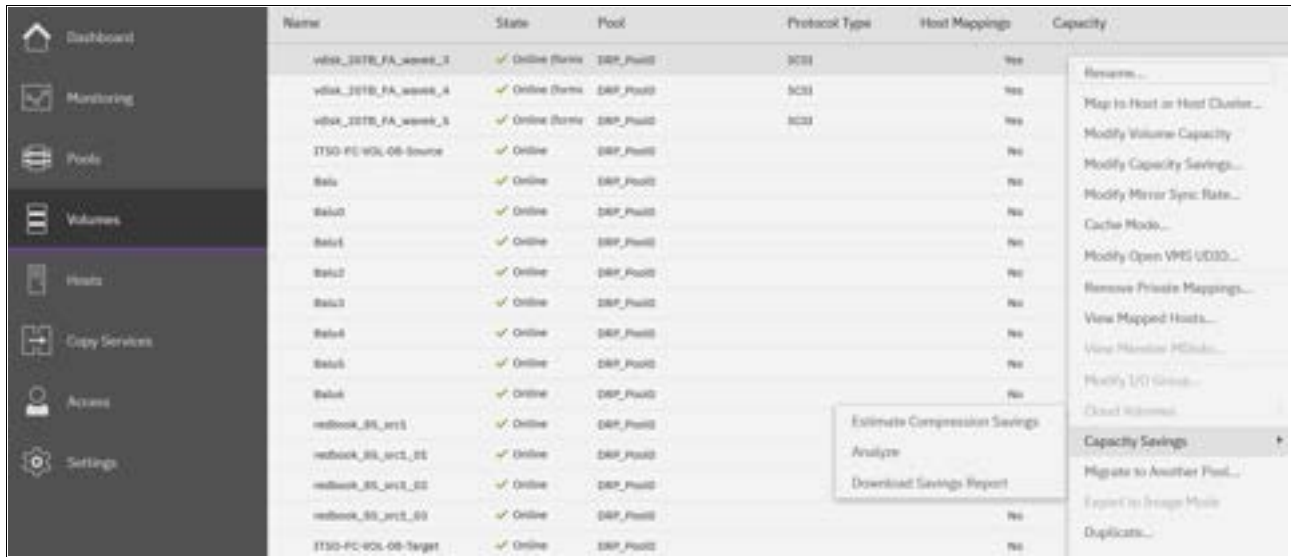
Dashboard
Monitoring
Pools
Volumes
Hosts
Copy Services
Access
Settings

| Name | State | Pool | Protocol Type | Host Mappings | Capacity |
|---|---|---|---|---|---|
| vdisk_20TB_FA_week_3 | ✓ Online (forma | DRP_Pool0 | SCSI | Yes | |
| vdisk_20TB_FA_week_4 | ✓ Online (forma | DRP_Pool0 | SCSI | Yes | |
| vdisk_20TB_FA_week_5 | ✓ Online (forma | DRP_Pool0 | SCSI | Yes | |
| ITSO-FC-VOL-08-Source | ✓ Online | DRP_Pool0 | | No | |
| Balu | ✓ Online | DRP_Pool0 | | No | |
| Balu0 | ✓ Online | DRP_Pool0 | | No | |
| Balu1 | ✓ Online | DRP_Pool0 | | No | |
| Balu2 | ✓ Online | DRP_Pool0 | | No | |
| Balu3 | ✓ Online | DRP_Pool0 | | No | |
| Balu4 | ✓ Online | DRP_Pool0 | | No | |
| Balu5 | ✓ Online | DRP_Pool0 | | No | |
| Balu6 | ✓ Online | DRP_Pool0 | | No | |
| redbook_BS_src1 | ✓ Online | DRP_Pool0 | | | |
| redbook_BS_src1_01 | ✓ Online | DRP_Pool0 | | | |
| redbook_BS_src1_02 | ✓ Online | DRP_Pool0 | | | |
| redbook_BS_src1_03 | ✓ Online | DRP_Pool0 | | No | |
| ITSO-FC-VOL-08-Target | ✓ Online | DRP_Pool0 | | No | |

Rename...
Map to Host or Host Cluster...
Modify Volume Capacity
Modify Capacity Savings...
Modify Mirror Sync Rate...
Cache Mode...
Modify Open VMS UDID...
Remove Private Mappings...
View Mapped Hosts...
View Member MDisks...
Modify I/O Group...
Cloud Volumes
Capacity Savings
Migrate to Another Pool...
Export to Image Mode
Duplicate...

Estimate Compression Savings
Analyze
Download Savings Report